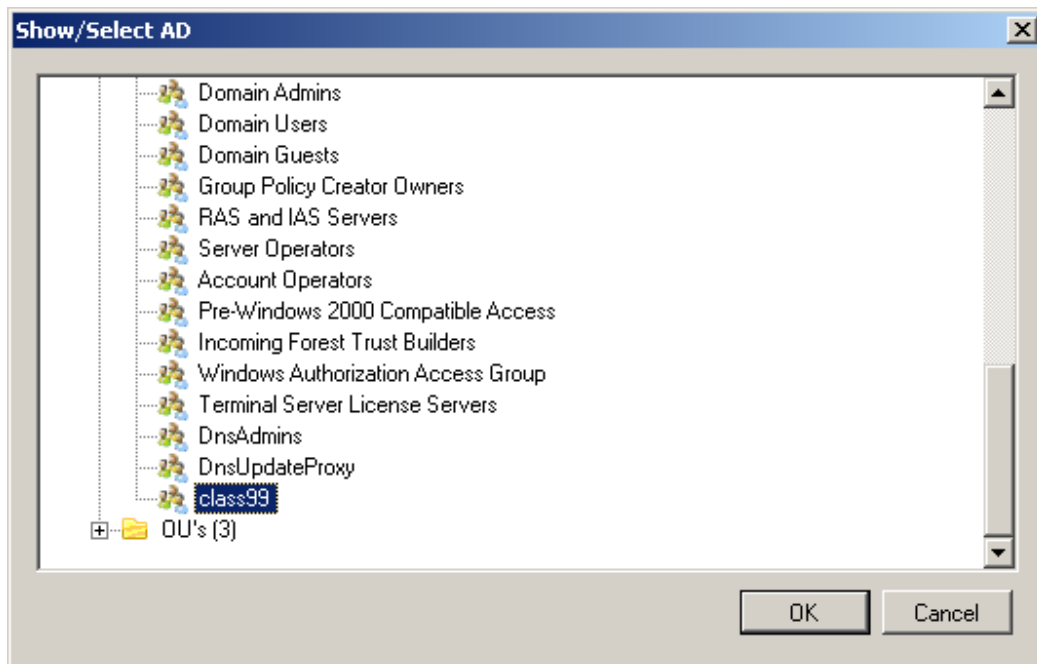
Show/Select AD

Domain Admins
Domain Users
Domain Guests
Group Policy Creator Owners
RAS and IAS Servers
Server Operators
Account Operators
Pre-Windows 2000 Compatible Access
Incoming Forest Trust Builders
Windows Authorization Access Group
Terminal Server License Servers
DnsAdmins
DnsUpdateProxy
class99
OU's (3)

OK
Cancel